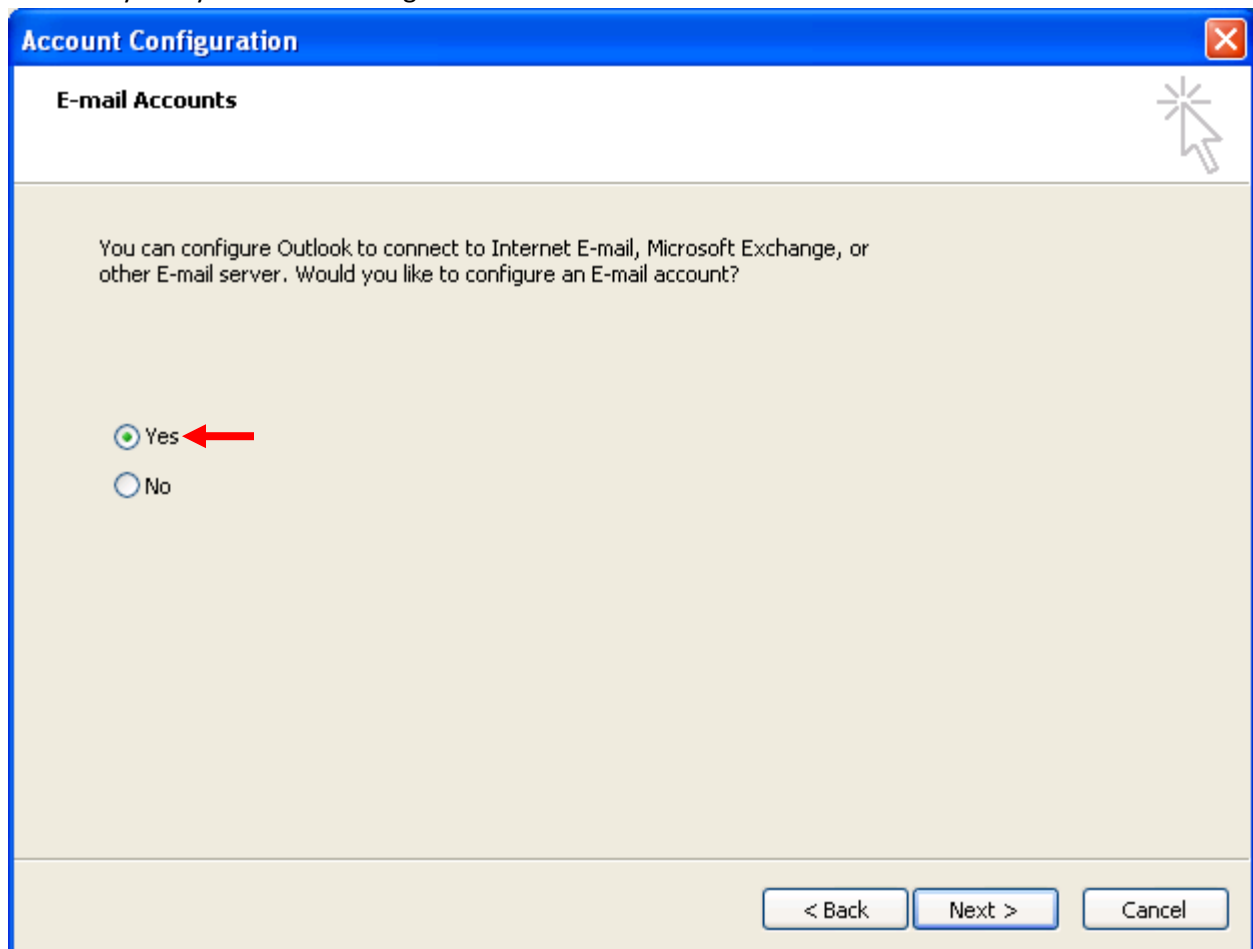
Account Configuration

E-mail Accounts

You can configure Outlook to connect to Internet E-mail, Microsoft Exchange, or other E-mail server. Would you like to configure an E-mail account?

Yes

No

< Back

Next >

Cancel